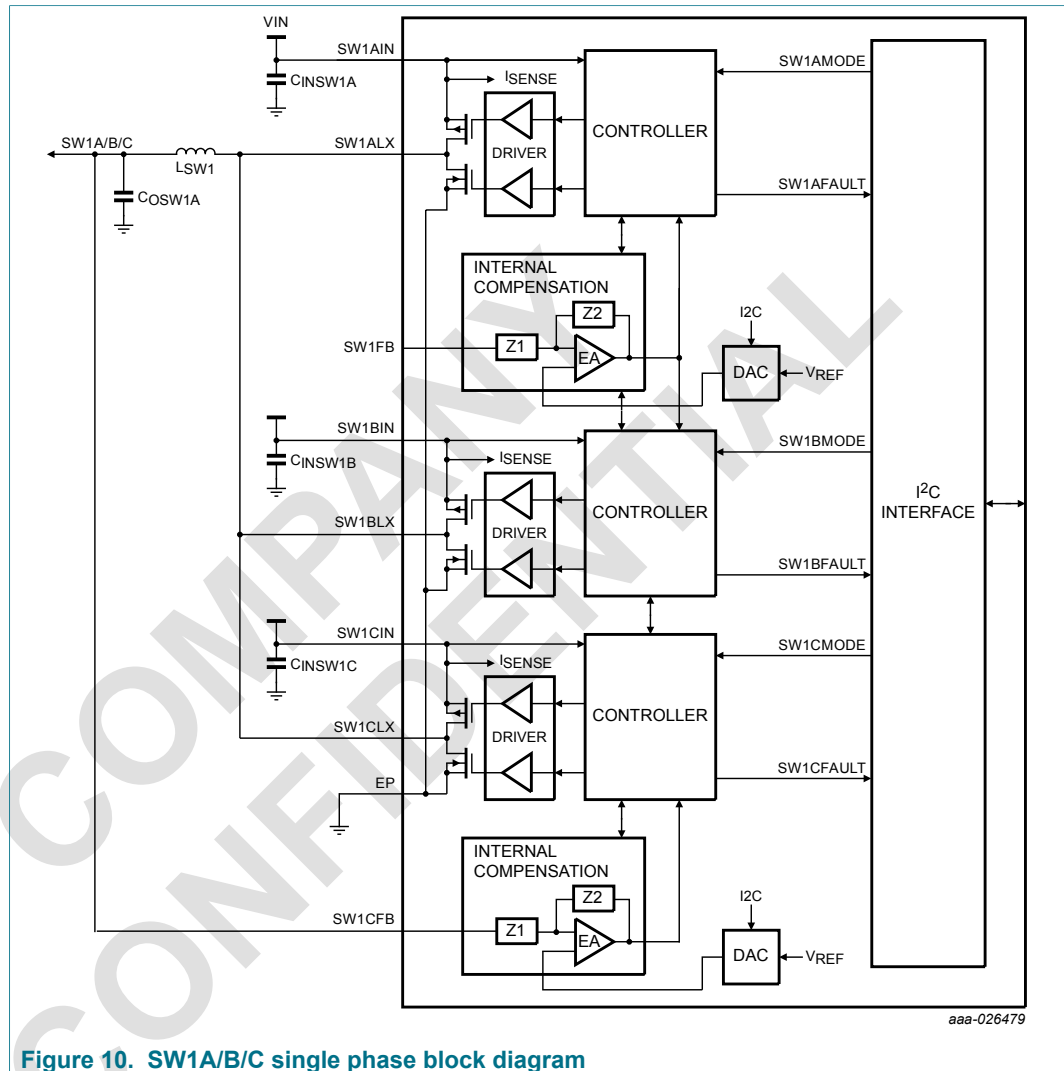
VIN
SW1AIN
$C_{INSW1A}$
$I_{SENSE}$
CONTROLLER
SW1AMODE
SW1A/B/C
$L_{SW1}$
SW1ALX
DRIVER
$C_{OSW1A}$
SW1AFAULT
INTERNAL COMPENSATION
Z2
I2C
SW1FB
Z1
EA
DAC
$V_{REF}$
SW1BIN
CONTROLLER
SW1BMODE
$C_{INSW1B}$
$I_{SENSE}$
$I^2C$ INTERFACE
SW1BLX
DRIVER
SW1BFAULT
SW1CIN
SW1CMODE
$C_{INSW1C}$
$I_{SENSE}$
CONTROLLER
SW1CLX
DRIVER
SW1CFAULT
EP
INTERNAL COMPENSATION
Z2
I2C
SW1CFB
Z1
EA
DAC
$V_{REF}$
COMPANY CONFIDENTIAL
aaa-026479
Figure 10. SW1A/B/C single phase block diagram